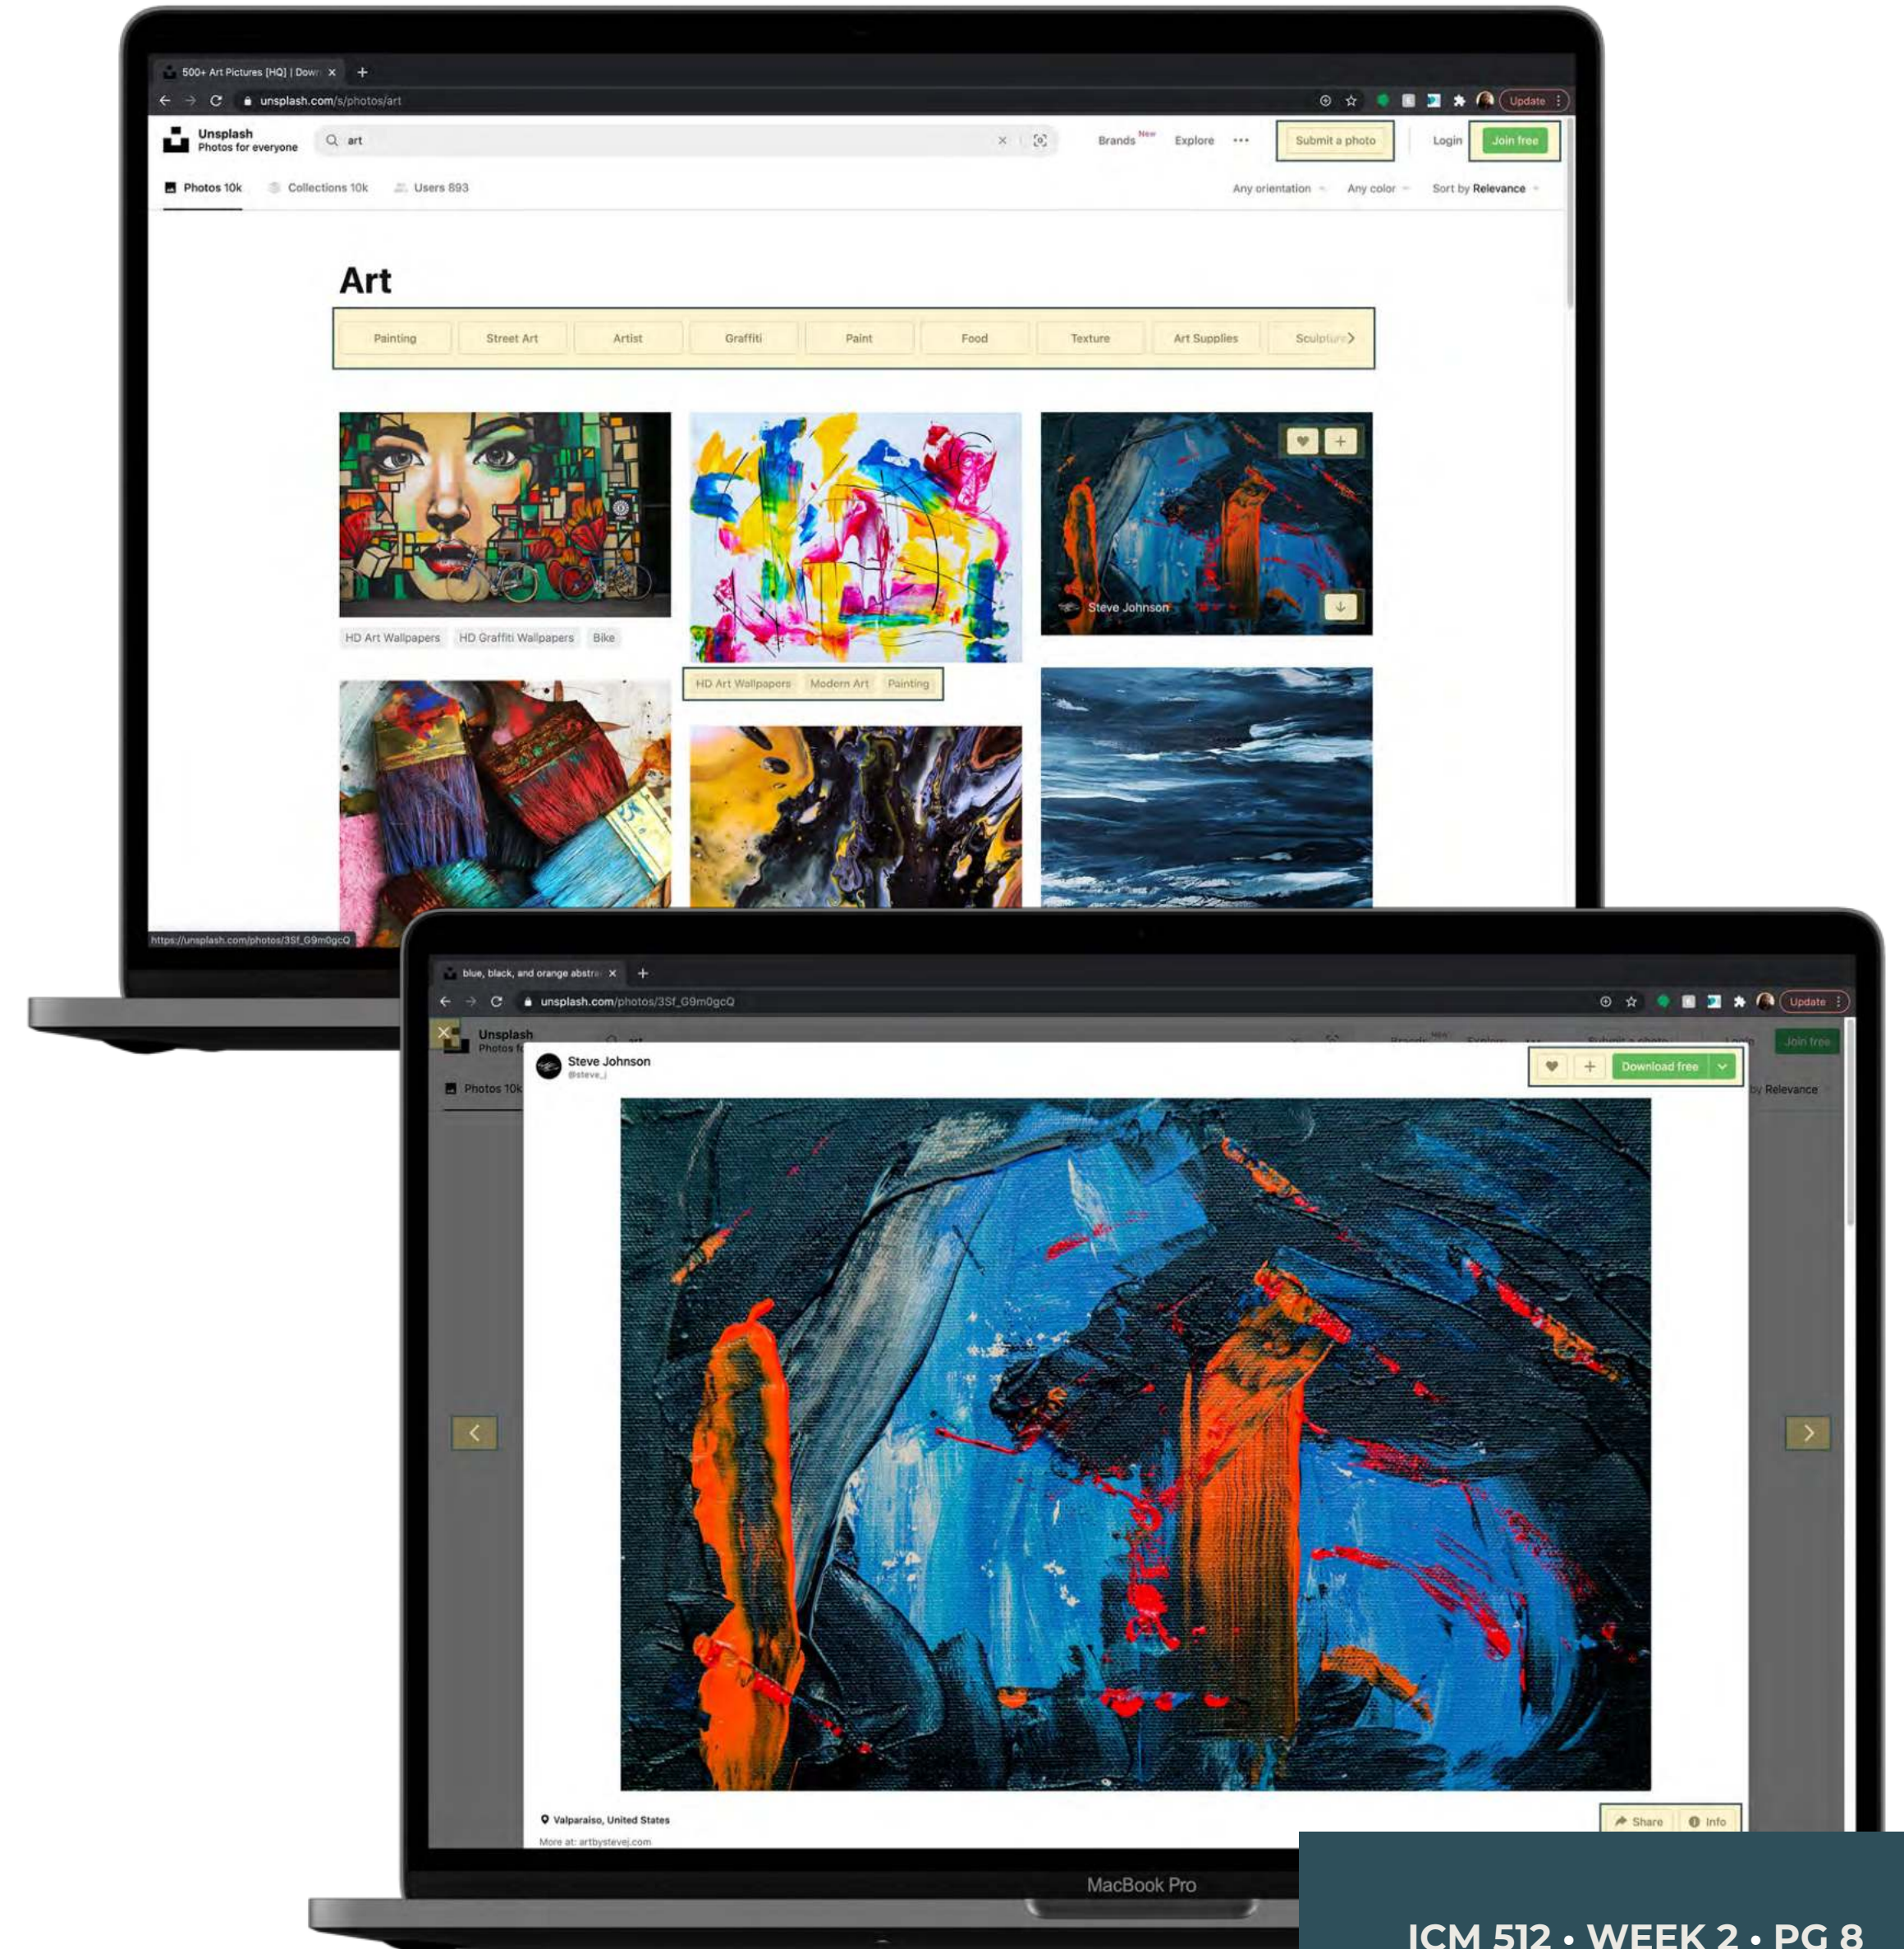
500+ Art Pictures [HQ] | Down ×
unsplash.com/s/photos/art
Update

Unsplash
Photos for everyone
art
Brands New
Explore
Submit a photo
Login
Join free

Photos 10k
Collections 10k
Users 893
Any orientation
Any color
Sort by Relevance

Art

Painting
Street Art
Artist
Graffiti
Paint
Food
Texture
Art Supplies
Sculpture

HD Art Wallpapers
HD Graffiti Wallpapers
Bike

HD Art Wallpapers
Modern Art
Painting

Steve Johnson

https://unsplash.com/photos/3Sf_G9m0gcQ

blue, black, and orange abstra ×
unsplash.com/photos/3Sf_G9m0gcQ
Update

Unsplash
Photos f
Photos 10k
Join free
by Relevance

Steve Johnson
@steve_j
Download free

Valparaiso, United States
More at: artbystevej.com
Share
Info

MacBook Pro

ICM 512 • WEEK 2 • PG 8